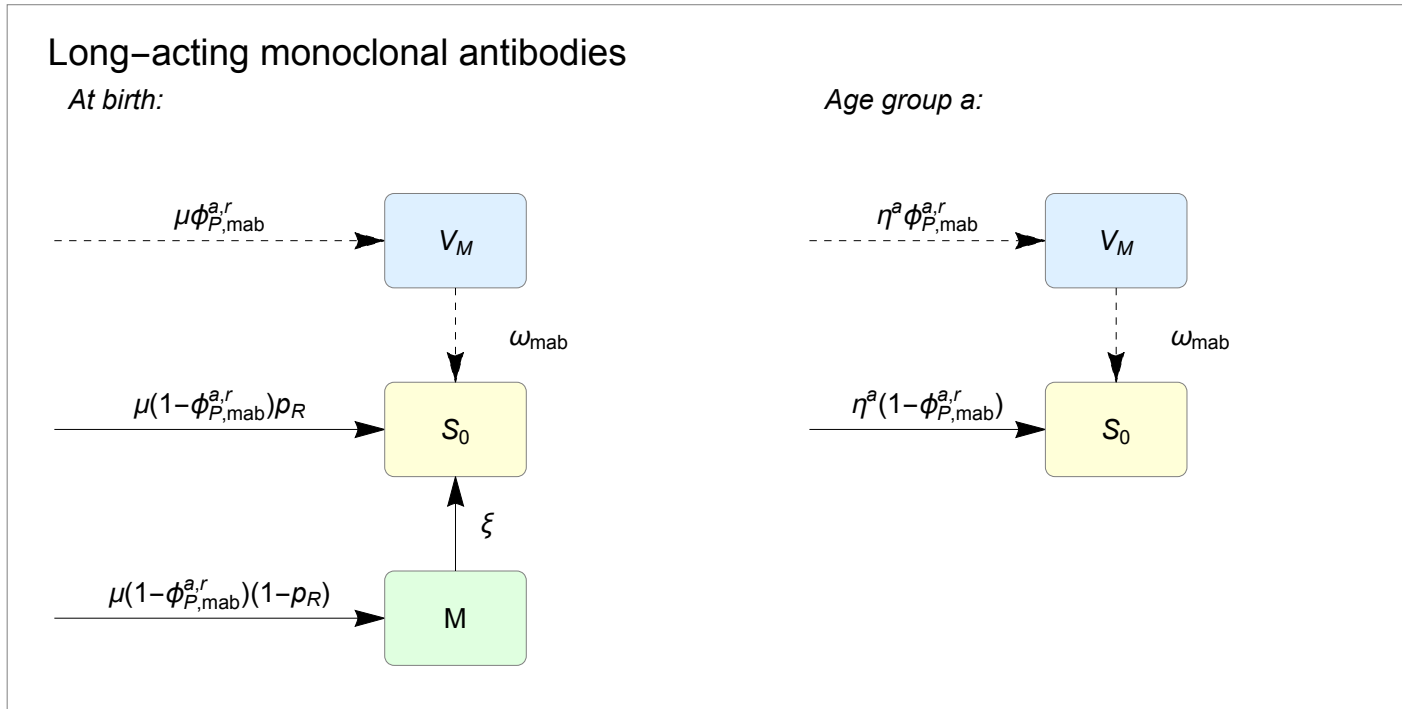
Long−acting monoclonal antibodies

*At birth:*

$\mu\phi_{P,\text{mab}}^{a,r}$

$V_M$

$\omega_{\text{mab}}$

$\mu(1-\phi_{P,\text{mab}}^{a,r})p_R$

$S_0$

$\xi$

$\mu(1-\phi_{P,\text{mab}}^{a,r})(1-p_R)$

M

*Age group a:*

$\eta^a\phi_{P,\text{mab}}^{a,r}$

$V_M$

$\omega_{\text{mab}}$

$\eta^a(1-\phi_{P,\text{mab}}^{a,r})$

$S_0$